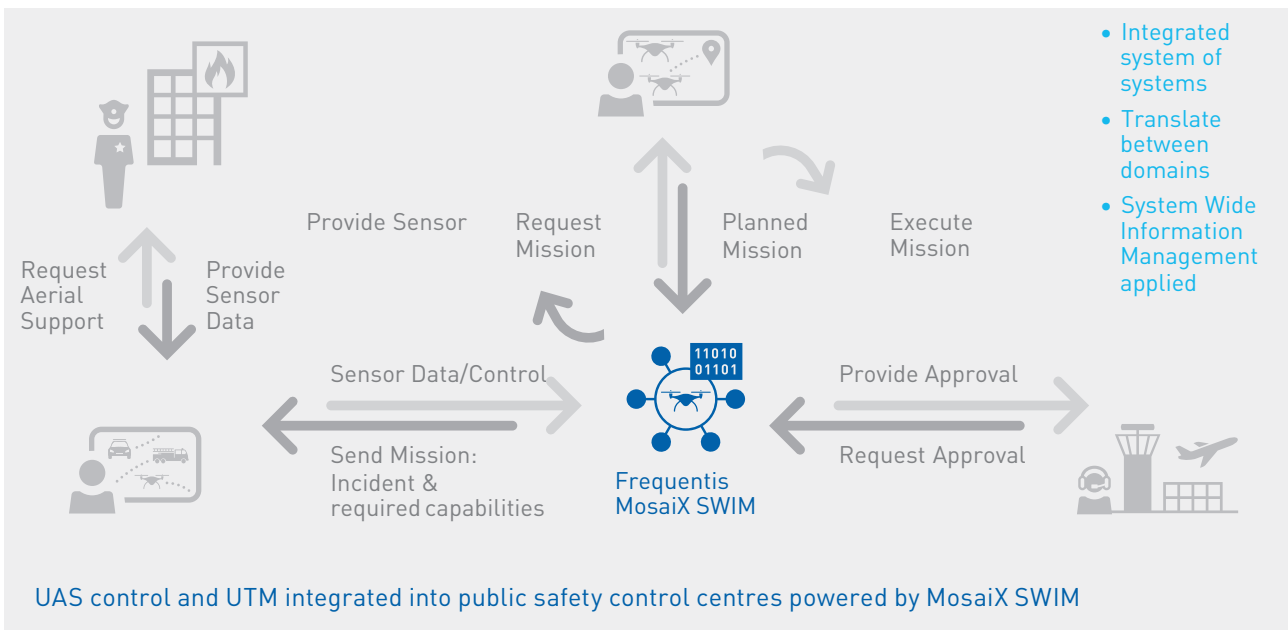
Integrated system of systems
Translate between domains
System Wide Information Management applied

Request Aerial Support

Provide Sensor Data

Provide Sensor

Request Mission

Planned Mission

Execute Mission

Sensor Data/Control

Send Mission: Incident & required capabilities

11010
01101

Frequentis MosaiX SWIM

Provide Approval

Request Approval

UAS control and UTM integrated into public safety control centres powered by MosaiX SWIM